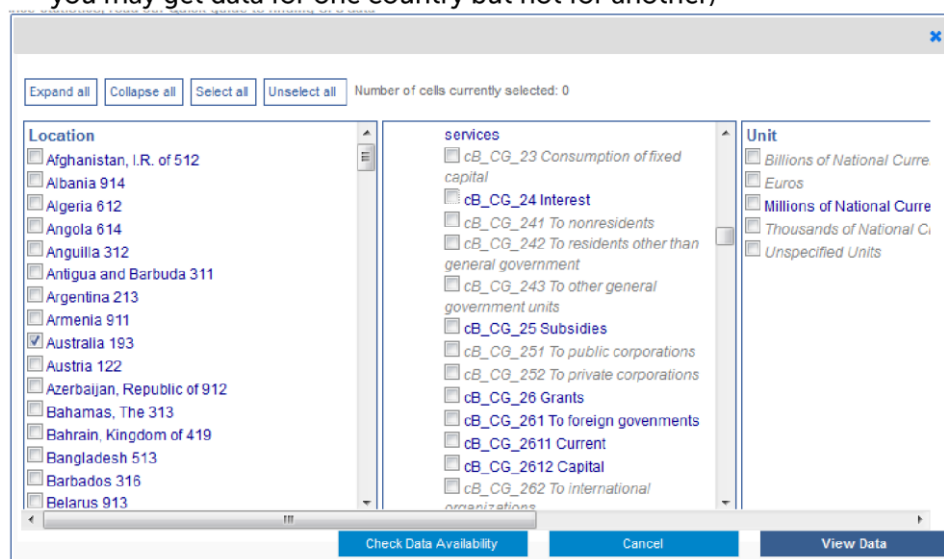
you may get data for one country but not for another)

×

Expand all Collapse all Select all Unselect all Number of cells currently selected: 0

| Location | | Unit |
|---|---|---|
| Afghanistan, I.R. of 512 | services | Billions of National Curre |
| Albania 914 | cB_CG_23 Consumption of fixed capital | Euros |
| Algeria 612 | cB_CG_24 Interest | Millions of National Curre |
| Angola 614 | cB_CG_241 To nonresidents | Thousands of National C |
| Anguilla 312 | cB_CG_242 To residents other than general government | Unspecified Units |
| Antigua and Barbuda 311 | cB_CG_243 To other general government units | |
| Argentina 213 | cB_CG_25 Subsidies | |
| Armenia 911 | cB_CG_251 To public corporations | |
| Australia 193 | cB_CG_252 To private corporations | |
| Austria 122 | cB_CG_26 Grants | |
| Azerbaijan, Republic of 912 | cB_CG_261 To foreign govenments | |
| Bahamas, The 313 | cB_CG_2611 Current | |
| Bahrain, Kingdom of 419 | cB_CG_2612 Capital | |
| Bangladesh 513 | cB_CG_262 To international organizations | |
| Barbados 316 | | |
| Belarus 913 | | |

Check Data Availability Cancel View Data